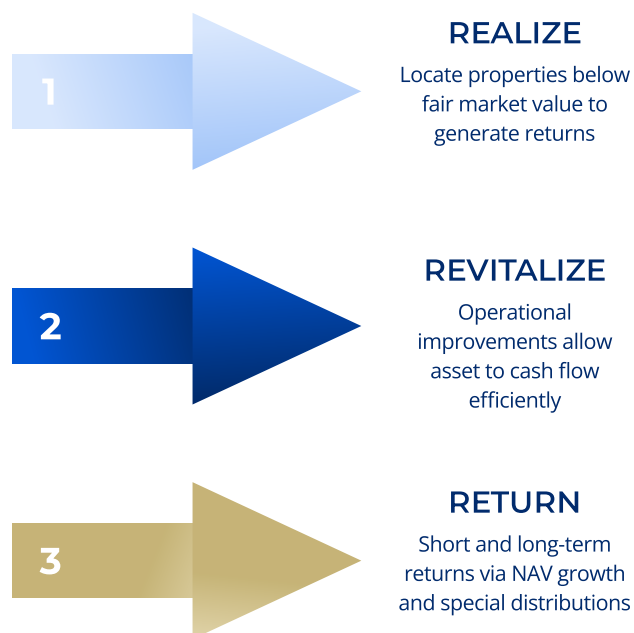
1

REALIZE

Locate properties below fair market value to generate returns

2

REVITALIZE

Operational improvements allow asset to cash flow efficiently

3

RETURN

Short and long-term returns via NAV growth and special distributions